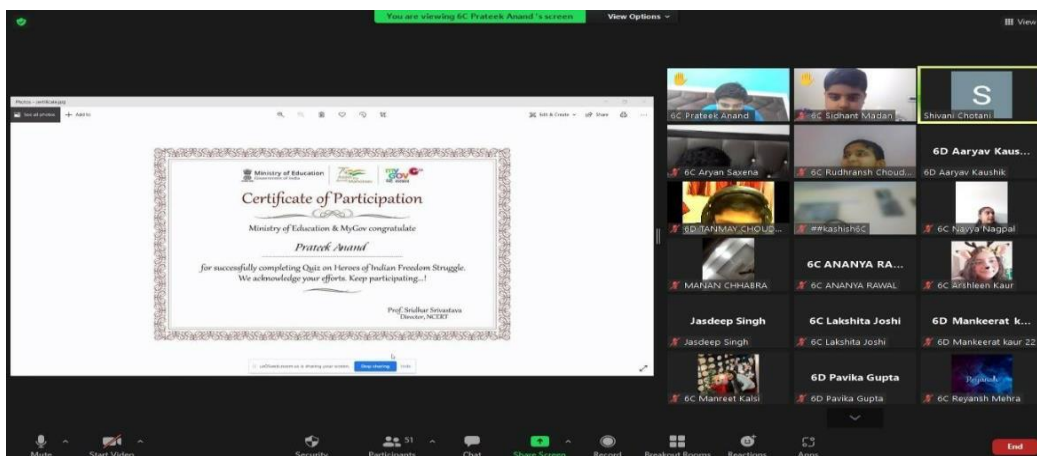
You are viewing 6C Prateek Anand 's screen
View Options
View

Photos - certificate.jpg
See all photos
Add to
Edit & Create
Share

Ministry of Education
Government of India
MyGov

Certificate of Participation

Ministry of Education & MyGov congratulate

Prateek Anand

for successfully completing Quiz on Heroes of Indian Freedom Struggle. We acknowledge your efforts. Keep participating...!

Prof. Sridhar Srivastava
Director, NCERT

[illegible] is sharing your screen.
Stop sharing
Hide

6C Prateek Anand
6C Sidhant Madan
S
Shivani Chotani
6C Aryan Saxena
6C Rudhransh Choud...
6D AarYav Kaus...
6D Aarvav Kaushik
6D TANMAY CHOUD...
##kashish6C
6C Navya Nagpal
MANAN CHHABRA
6C ANANYA RA...
6C ANANYA RAWAL
6C Arshleen Kaur
Jasdeep Singh
Jasdeep Singh
6C Lakshita Joshi
6C Lakshita Joshi
6D Mankeerat k...
6D Mankeerat kaur 22
6C Manreet Kalsi
6D Pavika Gupta
6D Pavika Gupta
Reyansh
6C Reyanish Mehra

Mute
Start Video
Security
51
Participants
Chat
Share Screen
Record
Breakout Rooms
Reactions
Apps
End